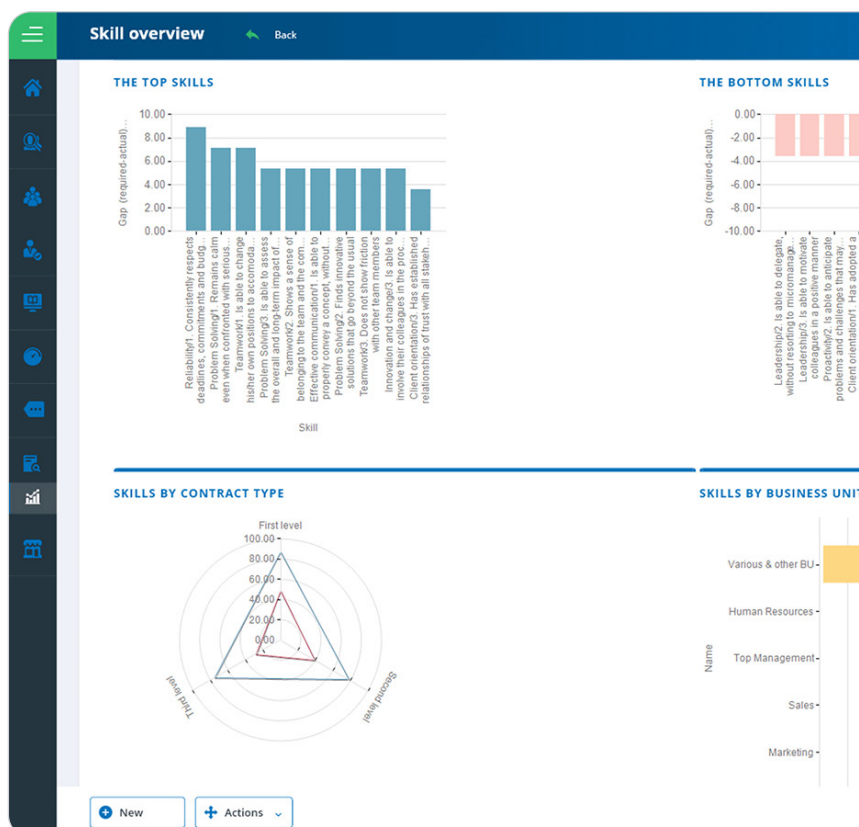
Skill overview

Back

THE TOP SKILLS

Gap (required-actual)...

10.00
8.00
6.00
4.00
2.00
0.00

Reliability/1. Consistently respects deadlines, commitments and budg...
Problem Solving/1. Remains calm even when confronted with serious...
Teamwork/1. Is able to change his/her own positions to accomoda...
Problem Solving/3. Is able to assess the overall and long-term impact of...
Teamwork/2. Shows a sense of belonging to the team and the com...
Effective communication/1. Is able to properly convey a concept, without...
Problem Solving/2. Finds innovative solutions that go beyond the usual
Teamwork/3. Does not show friction with other team members
Innovation and change/3. Is able to involve their colleagues in the proc...
Client orientation/3. Has established relationships of trust with all stakeh...

Skill

THE BOTTOM SKILLS

Gap (required-actual)...

0.00
-2.00
-4.00
-6.00
-8.00
-10.00

Leadership/2. Is able to delegate, without resorting to micromanage...
Leadership/3. Is able to motivate colleagues in a positive manner
Proactivity/2. Is able to anticipate problems and challenges that may...
Client orientation/1. Has adopted a

SKILLS BY CONTRACT TYPE

First level
100.00
80.00
60.00
40.00
20.00
0.00
Third level
Second level

SKILLS BY BUSINESS UNIT

Name
Various & other BU
Human Resources
Top Management
Sales
Marketing

New
Actions